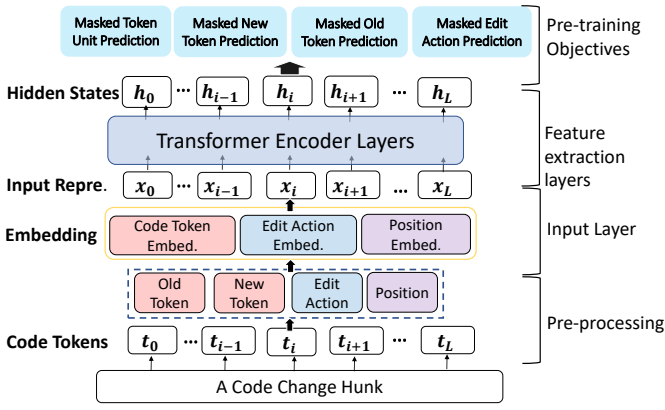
Masked Token Unit Prediction

Masked New Token Prediction

Masked Old Token Prediction

Masked Edit Action Prediction

Pre-training Objectives

Hidden States $h_0$ ··· $h_{i-1}$ $h_i$ $h_{i+1}$ ··· $h_L$

Transformer Encoder Layers

Feature extraction layers

Input Repre. $x_0$ ··· $x_{i-1}$ $x_i$ $x_{i+1}$ ··· $x_L$

Embedding

Code Token Embed.

Edit Action Embed.

Position Embed.

Input Layer

Old Token

New Token

Edit Action

Position

Pre-processing

Code Tokens $t_0$ ··· $t_{i-1}$ $t_i$ $t_{i+1}$ ··· $t_L$

A Code Change Hunk